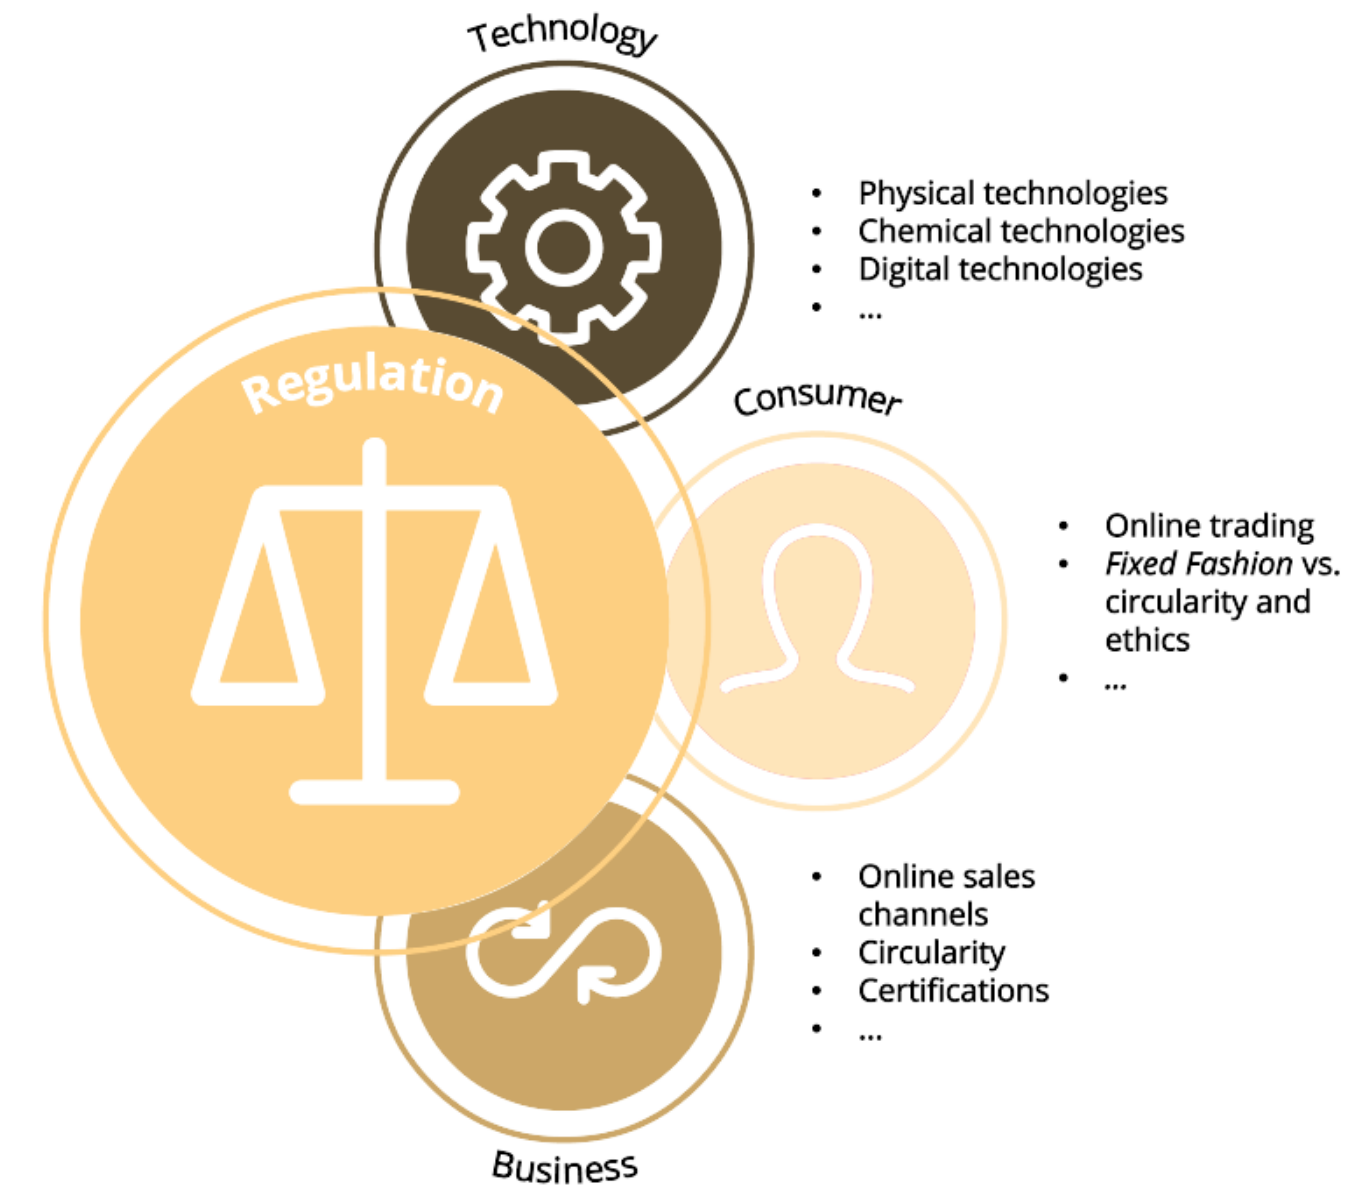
Technology

- Physical technologies
- Chemical technologies
- Digital technologies
- ...

Regulation

Consumer

- Online trading
- *Fixed Fashion* vs. circularity and ethics
- ...

- Online sales channels
- Circularity
- Certifications
- ...

Business